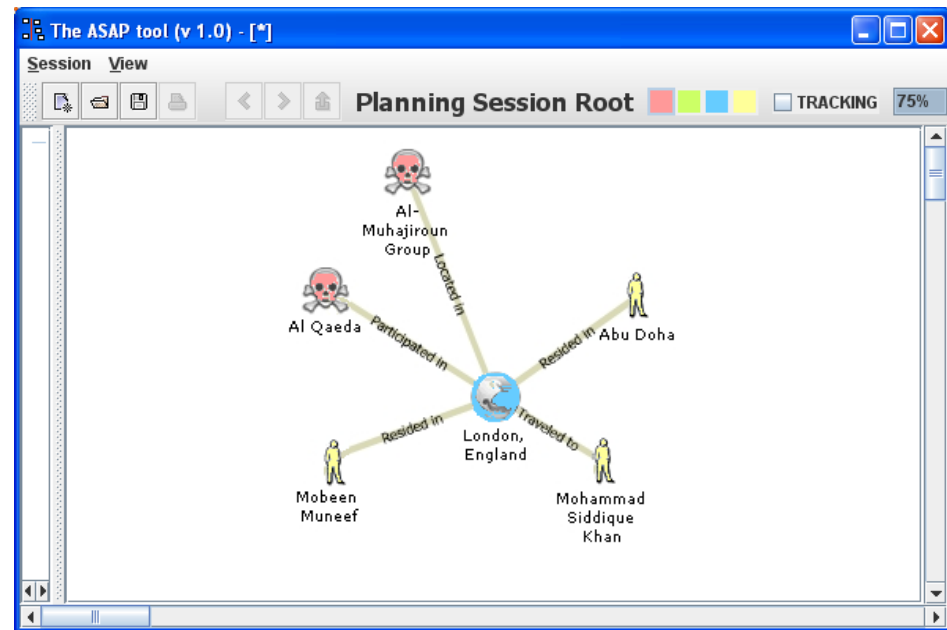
The ASAP tool (v 1.0) - [*]

Session View

Planning Session Root

TRACKING 75%

Al-Muhajiroun Group

Located in

Al Qaeda

Participated in

Abu Doha

Resided in

Resided in

London, England

Traveled to

Mobeen Muneef

Mohammad Siddique Khan